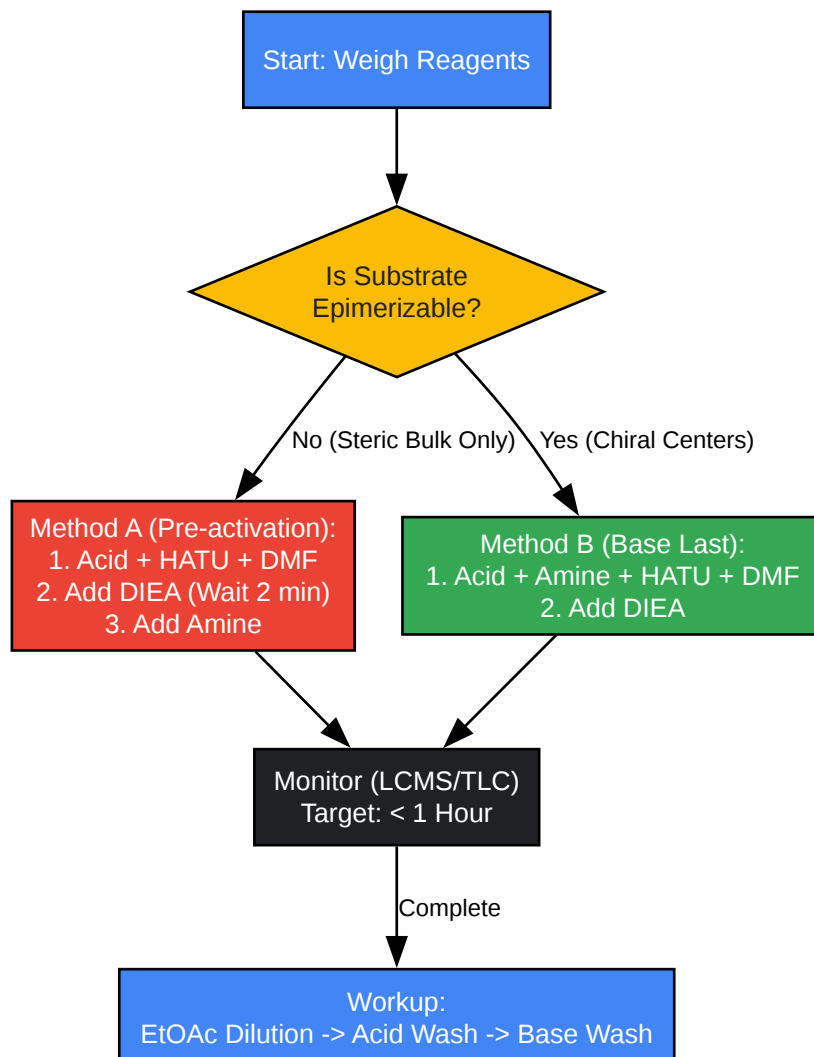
Start: Weigh Reagents

Is Substrate Epimerizable?

No (Steric Bulk Only)

Yes (Chiral Centers)

Method A (Pre-activation):
1. Acid + HATU + DMF
2. Add DIEA (Wait 2 min)
3. Add Amine

Method B (Base Last):
1. Acid + Amine + HATU + DMF
2. Add DIEA

Monitor (LCMS/TLC)
Target: < 1 Hour

Complete

Workup:
EtOAc Dilution -> Acid Wash -> Base Wash